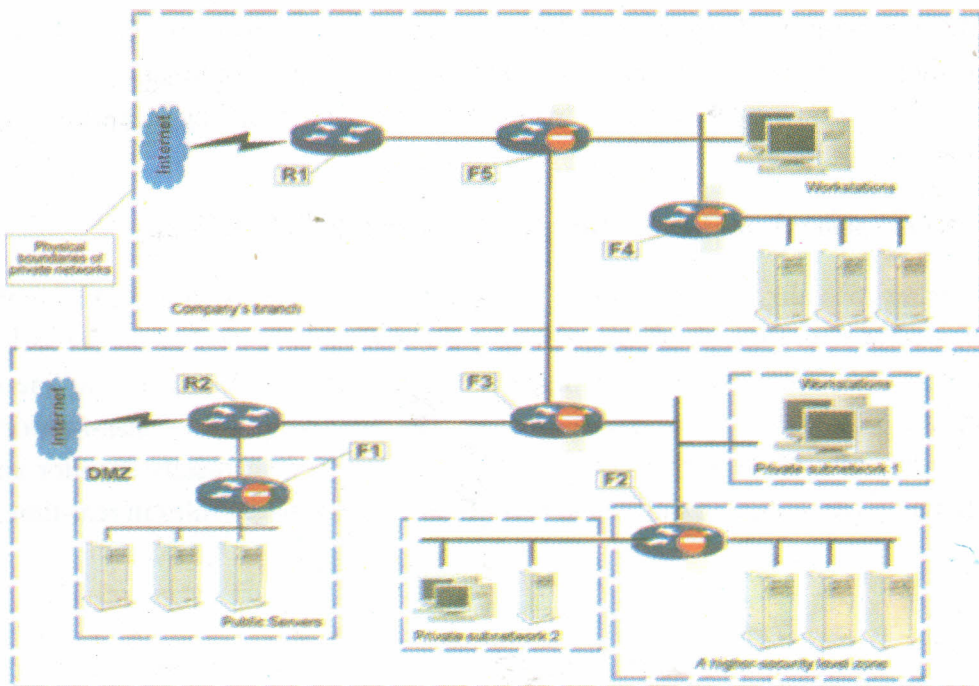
Internet

R1

F5

Workstations

F4

Physical boundaries of private networks

Company's branch

Internet

R2

F3

Workstations

Private subnetwork 1

DMZ

F1

F2

Public Servers

Private subnetwork 2

A higher-security level zone